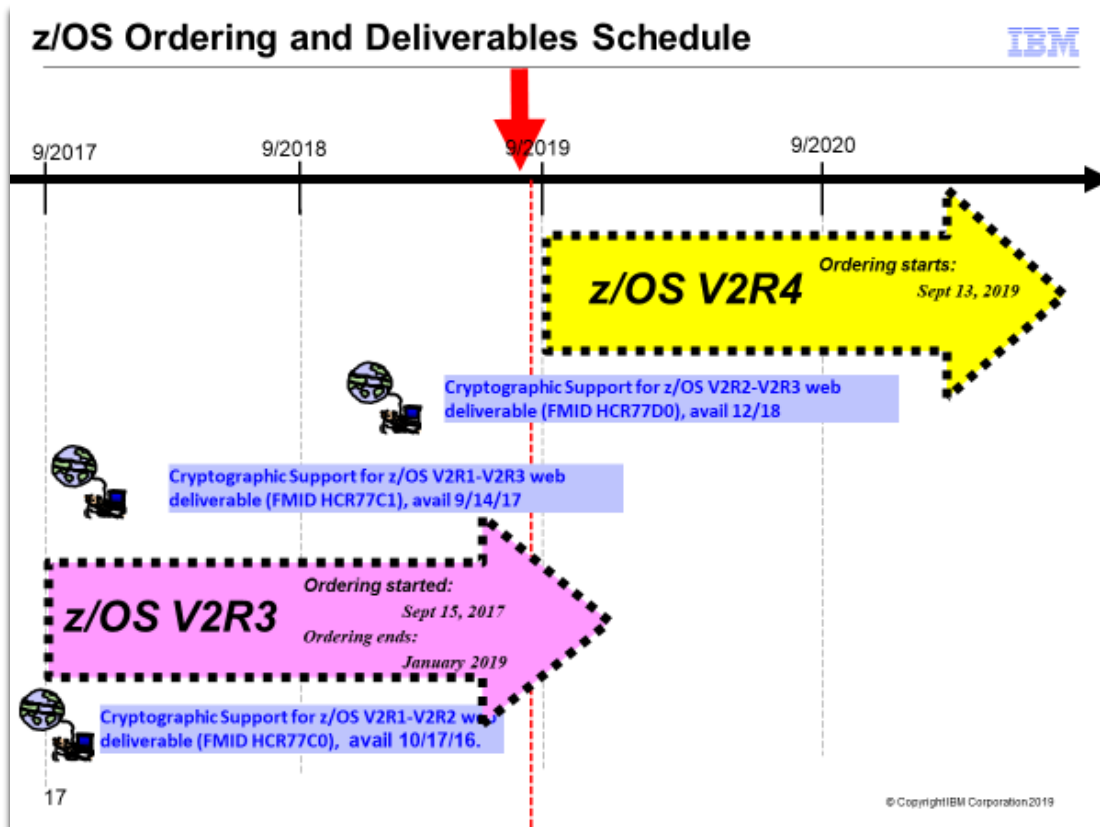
z/OS Ordering and Deliverables Schedule

IBM

9/2017

9/2018

9/2019

9/2020

z/OS V2R4

Ordering starts:

Sept 13, 2019

Cryptographic Support for z/OS V2R2-V2R3 web deliverable (FMID HCR77D0), avail 12/18

Cryptographic Support for z/OS V2R1-V2R3 web deliverable (FMID HCR77C1), avail 9/14/17

z/OS V2R3

Ordering started:

Sept 15, 2017

Ordering ends:

January 2019

Cryptographic Support for z/OS V2R1-V2R2 web deliverable (FMID HCR77C0), avail 10/17/16.

17

© Copyright IBM Corporation 2019